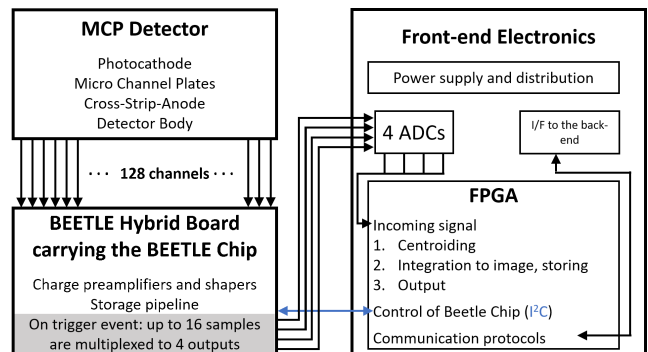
MCP Detector

Photocathode
Micro Channel Plates
Cross-Strip-Anode
Detector Body

· · · 128 channels · · ·

BEETLE Hybrid Board carrying the BEETLE Chip

Charge preamplifiers and shapers
Storage pipeline
On trigger event: up to 16 samples are multiplexed to 4 outputs

Front-end Electronics

Power supply and distribution

4 ADCs

I/F to the back-end

FPGA

Incoming signal
1. Centroiding
2. Integration to image, storing
3. Output
Control of Beetle Chip ($I^2C$)
Communication protocols